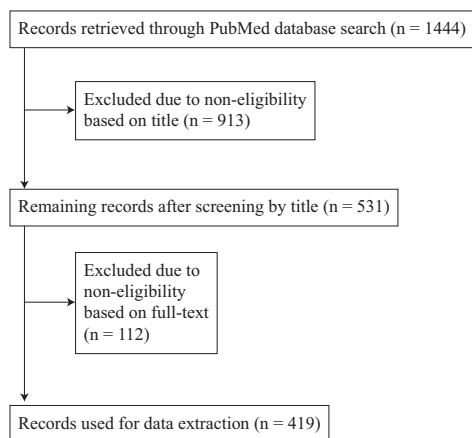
Records retrieved through PubMed database search (n = 1444)

Excluded due to non-eligibility based on title (n = 913)

Remaining records after screening by title (n = 531)

Excluded due to non-eligibility based on full-text (n = 112)

Records used for data extraction (n = 419)